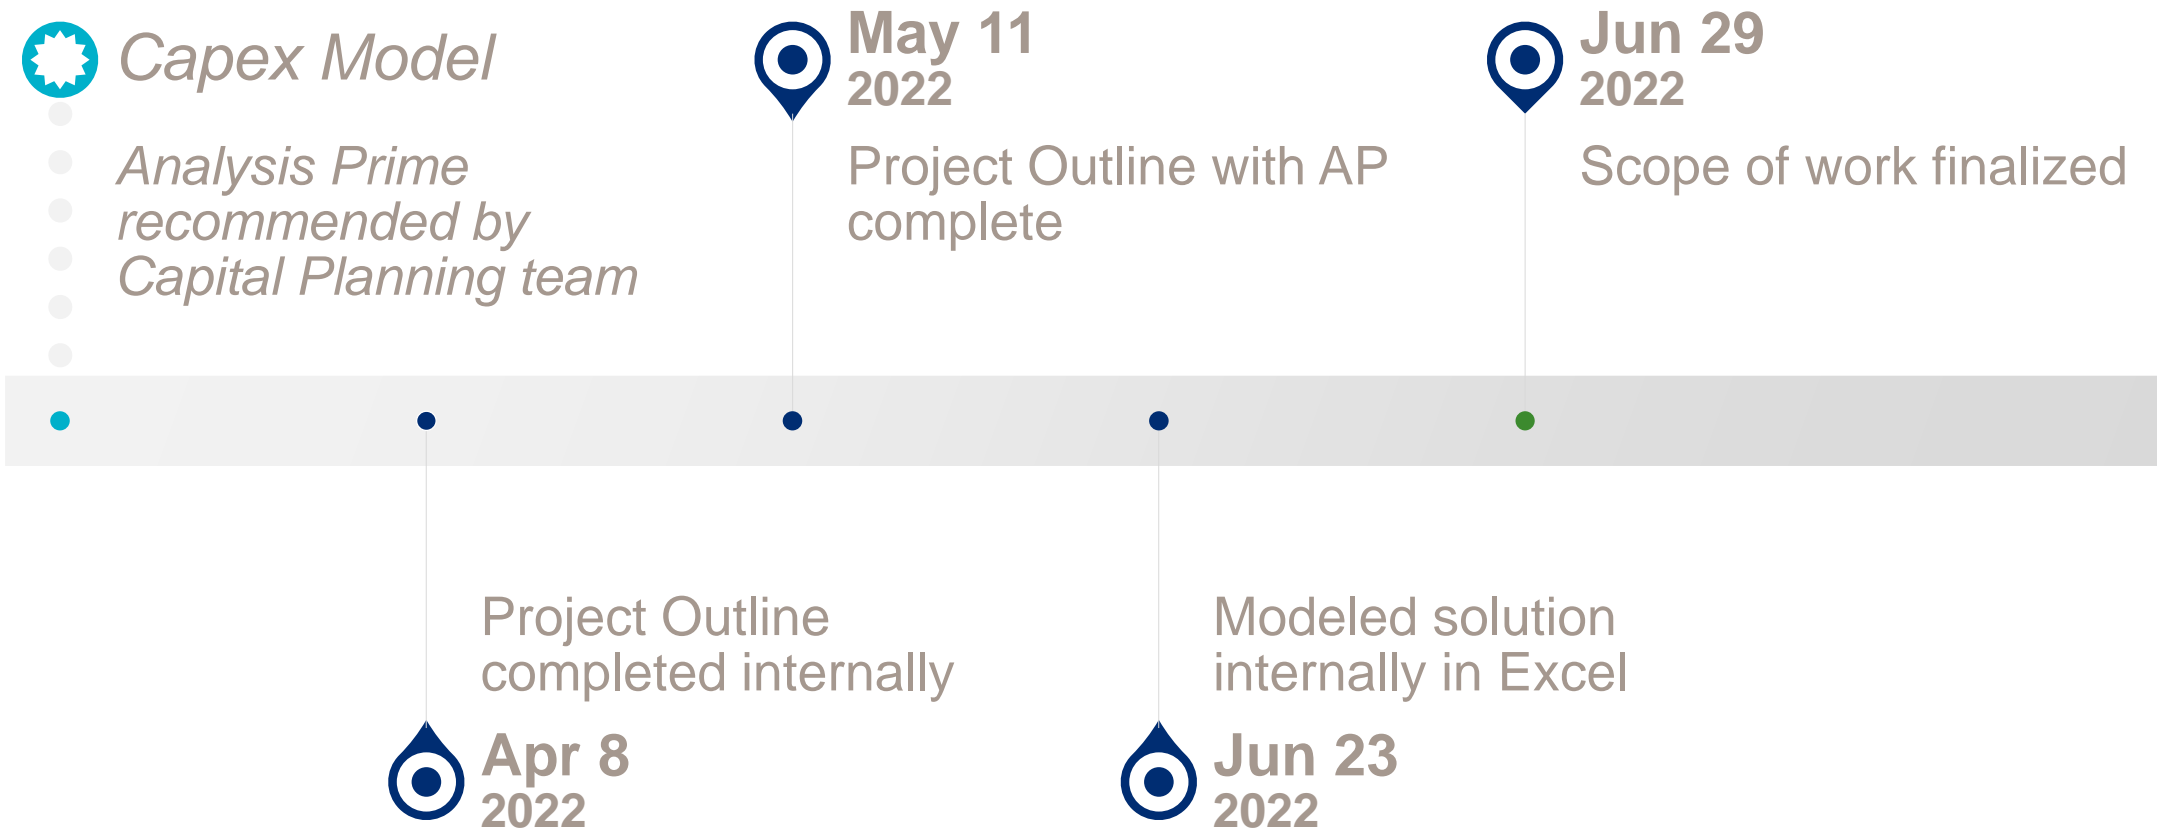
Capex Model

Analysis Prime recommended by Capital Planning team

May 11
2022

Project Outline with AP complete

Jun 29
2022

Scope of work finalized

Project Outline completed internally

Apr 8
2022

Modeled solution internally in Excel

Jun 23
2022